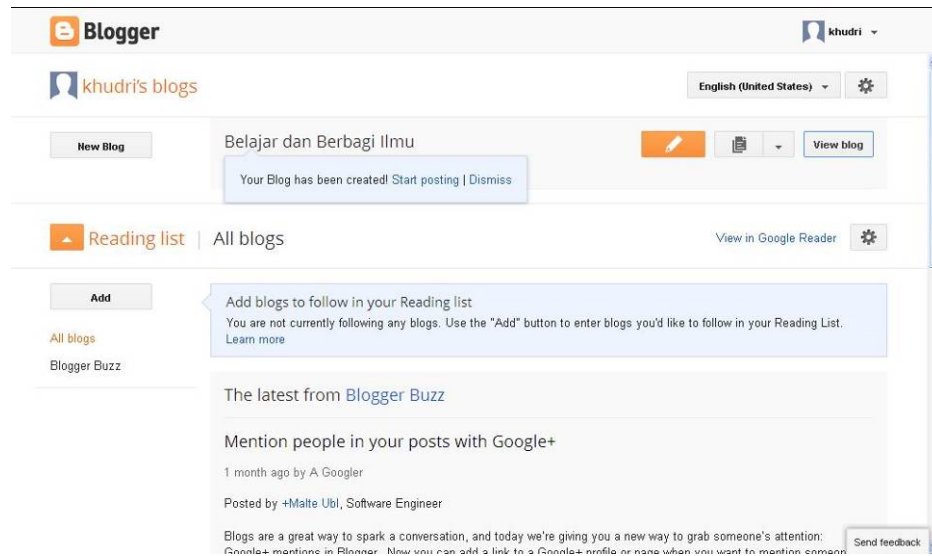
Blogger

khudri

khudri's blogs

English (United States)

New Blog

Belajar dan Berbagi Ilmu

View blog

Your Blog has been created! Start posting | Dismiss

Reading list | All blogs

View in Google Reader

Add

All blogs

Blogger Buzz

Add blogs to follow in your Reading list

You are not currently following any blogs. Use the "Add" button to enter blogs you'd like to follow in your Reading List. Learn more

The latest from Blogger Buzz

Mention people in your posts with Google+

1 month ago by A Googler

Posted by +Malte Ubl, Software Engineer

Blogs are a great way to spark a conversation, and today we're giving you a new way to grab someone's attention: Google+ mentions in Blogger. Now you can add a link to a Google+ profile or page when you want to mention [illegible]

Send feedback